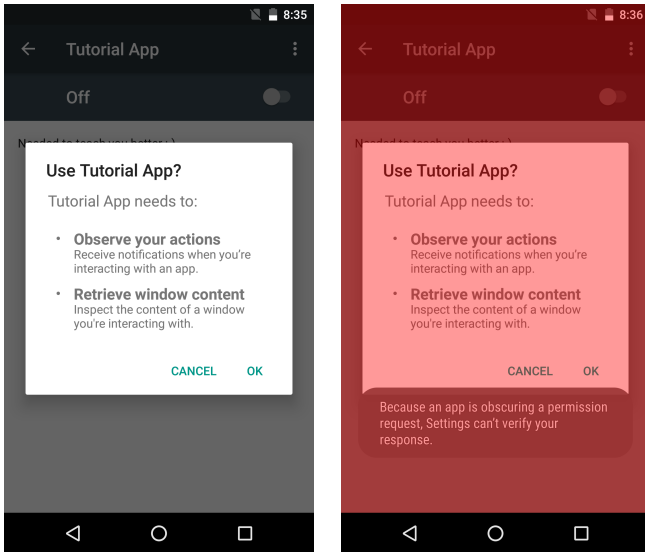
8:35

Tutorial App

Off

Needed to teach you better :)

Use Tutorial App?

Tutorial App needs to:

• Observe your actions
Receive notifications when you're interacting with an app.

• Retrieve window content
Inspect the content of a window you're interacting with.

CANCEL OK

8:36

Tutorial App

Off

Needed to teach you better :)

Use Tutorial App?

Tutorial App needs to:

• Observe your actions
Receive notifications when you're interacting with an app.

• Retrieve window content
Inspect the content of a window you're interacting with.

CANCEL OK

Because an app is obscuring a permission request, Settings can't verify your response.